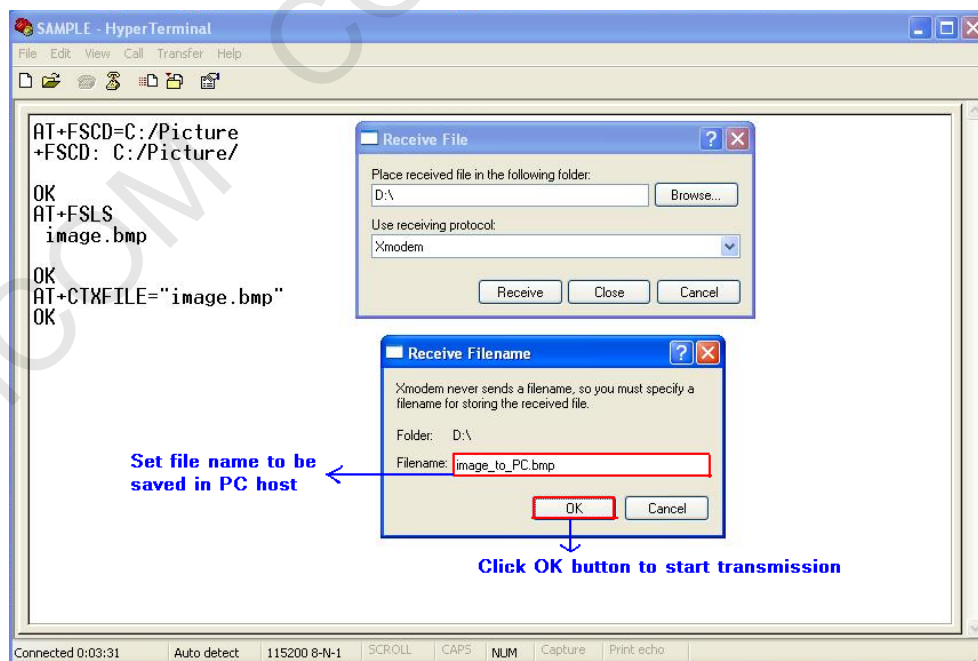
SAMPLE - HyperTerminal

File Edit View Call Transfer Help

AT+FSCD=C:/Picture
+FSCD: C:/Picture/

OK
AT+FSLS
image.bmp

OK
AT+CTXFILE="image.bmp"
OK

Receive File

Place received file in the following folder:

D:\

Browse...

Use receiving protocol:

Xmodem

Receive Close Cancel

Receive Filename

Xmodem never sends a filename, so you must specify a filename for storing the received file.

Folder: D:\

Filename: image_to_PC.bmp

OK Cancel

Set file name to be saved in PC host

Click OK button to start transmission

Connected 0:03:31 Auto detect 115200 8-N-1 SCROLL CAPS NUM Capture Print echo